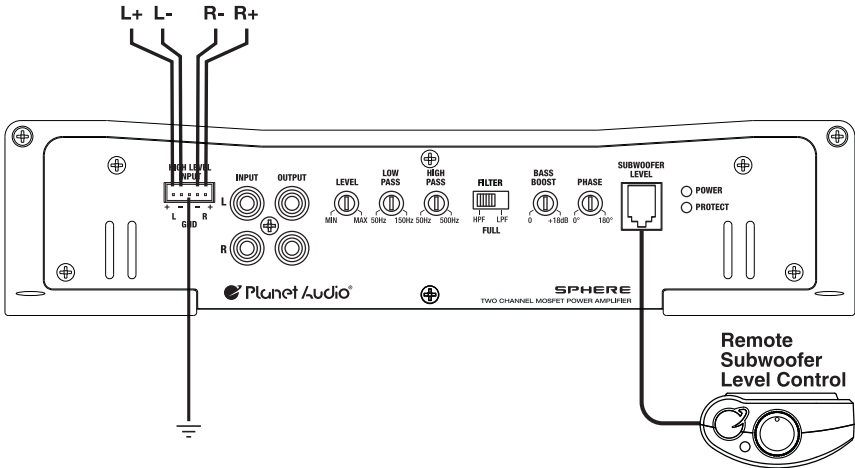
L+ L- R- R+

HIGH LEVEL INPUT
+ - - +
L GND R

INPUT OUTPUT
L
R

LEVEL
MIN MAX

LOW PASS
50Hz 150Hz

HIGH PASS
50Hz 500Hz

FILTER
HPF LPF
FULL

BASS BOOST
0 +18dB

PHASE
0° 180°

SUBWOOFER LEVEL

POWER
PROTECT

Planet Audio®

SPHERE
TWO CHANNEL MOSFET POWER AMPLIFIER

Remote Subwoofer Level Control